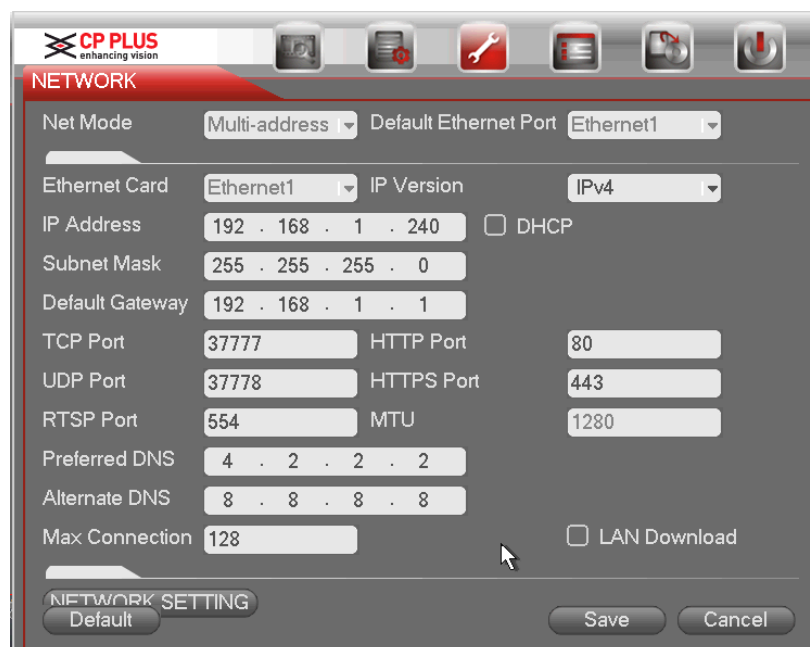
CP PLUS
enhancing vision

NETWORK

Net Mode Multi-address
Default Ethernet Port Ethernet1

Ethernet Card Ethernet1
IP Version IPv4
IP Address 192 . 168 . 1 . 240
DHCP
Subnet Mask 255 . 255 . 255 . 0
Default Gateway 192 . 168 . 1 . 1
TCP Port 37777
HTTP Port 80
UDP Port 37778
HTTPS Port 443
RTSP Port 554
MTU 1280
Preferred DNS 4 . 2 . 2 . 2
Alternate DNS 8 . 8 . 8 . 8
Max Connection 128
LAN Download

NETWORK SETTING
Default
Save
Cancel